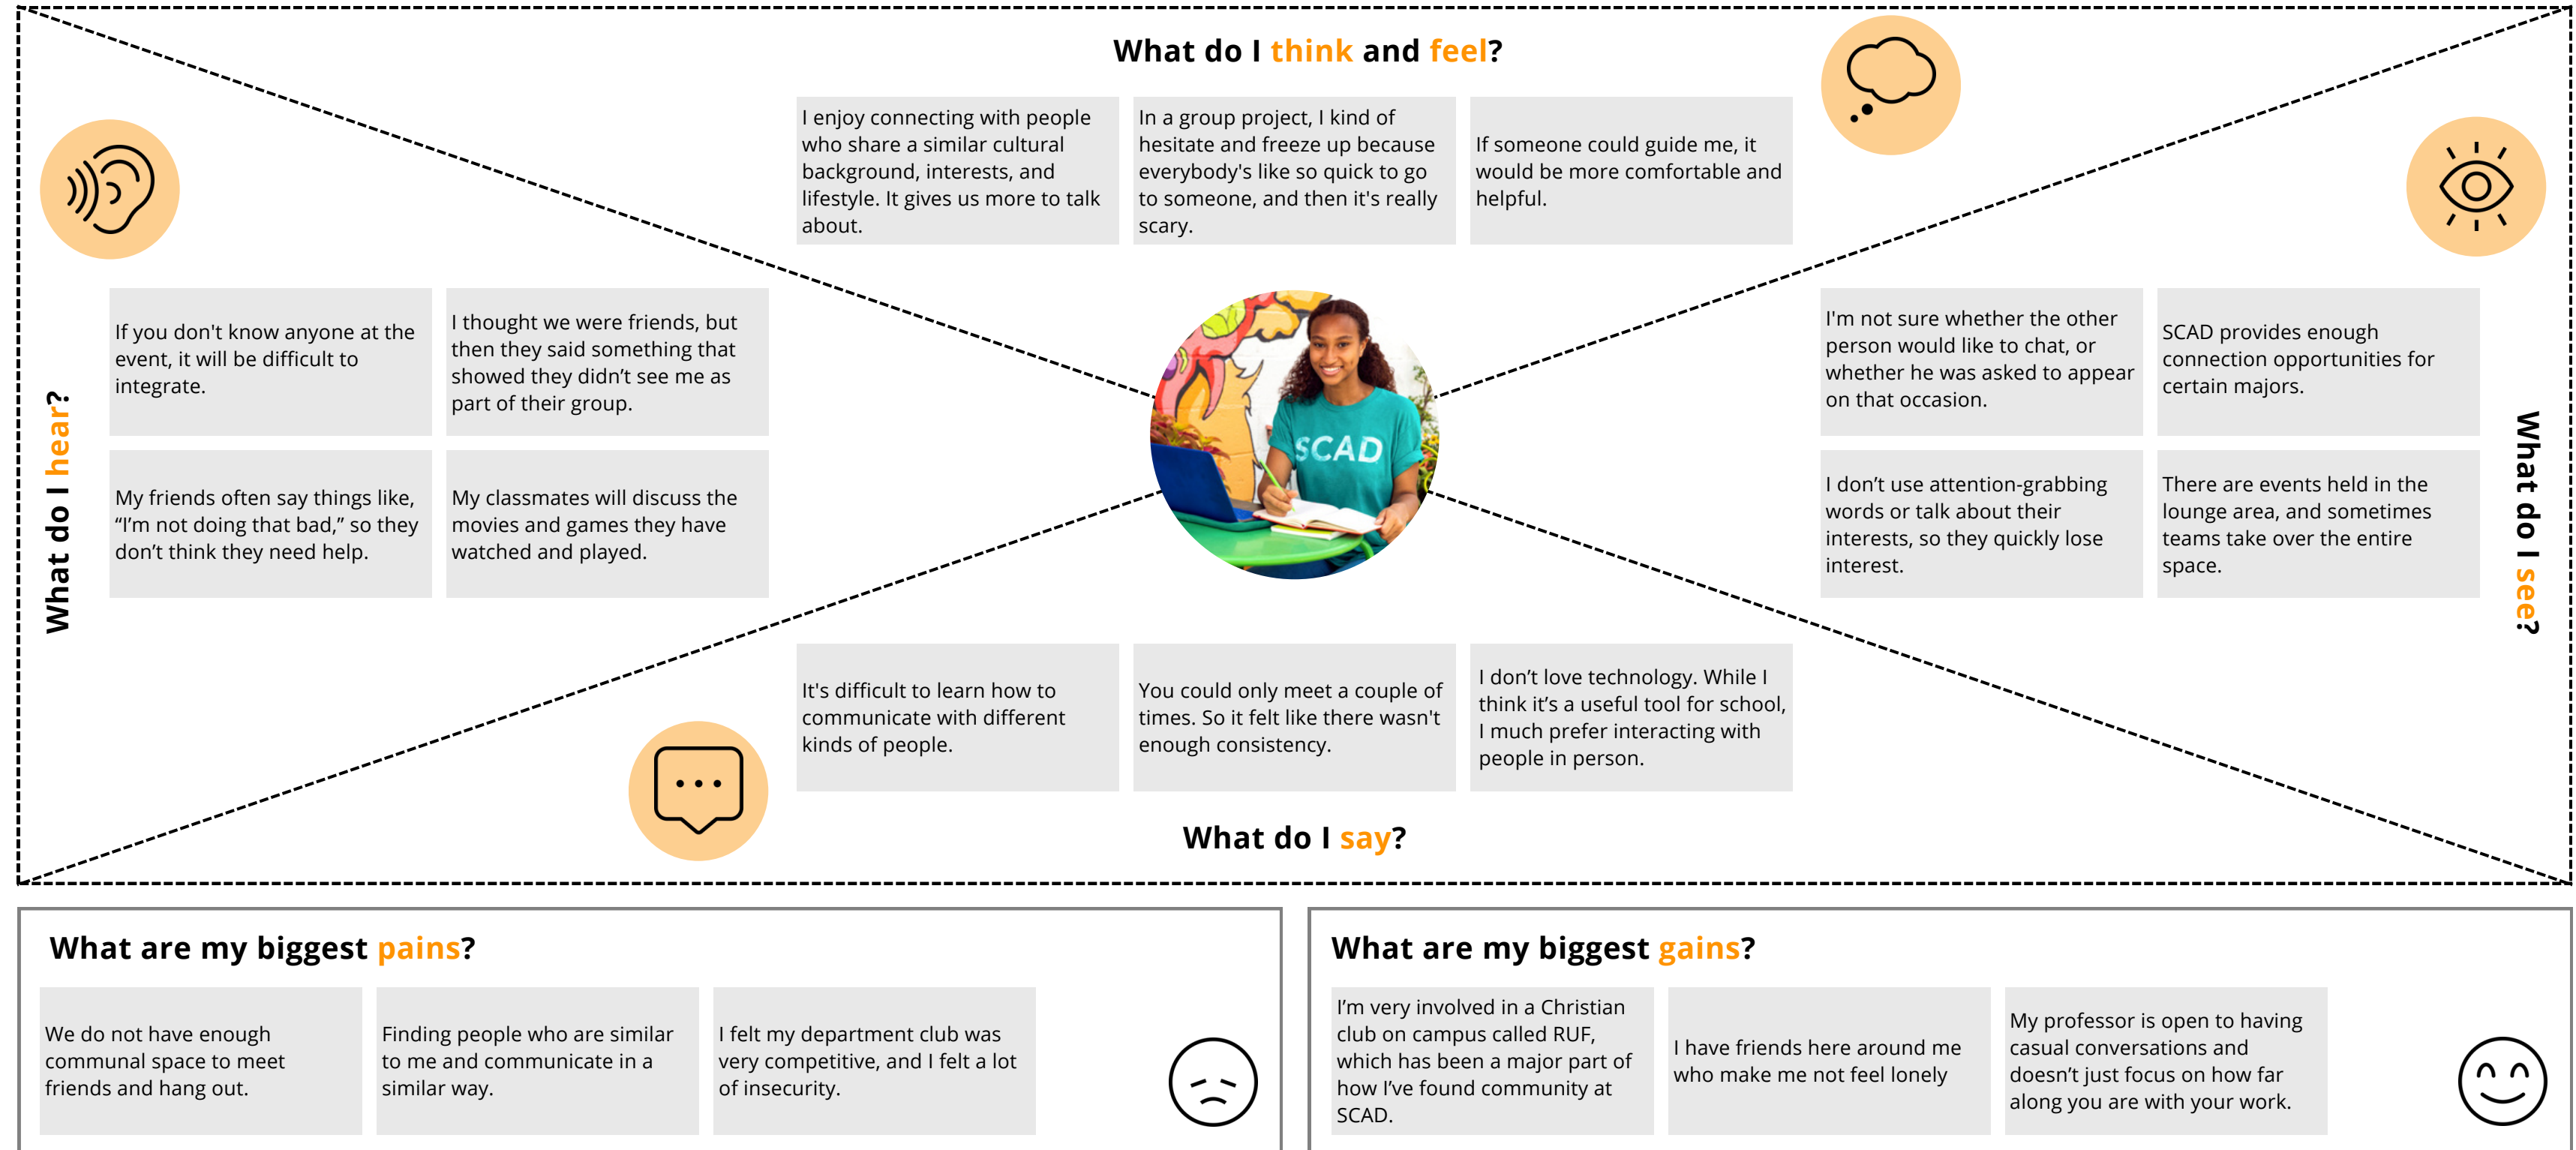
What do I think and feel?

I enjoy connecting with people who share a similar cultural background, interests, and lifestyle. It gives us more to talk about.

In a group project, I kind of hesitate and freeze up because everybody's like so quick to go to someone, and then it's really scary.

If someone could guide me, it would be more comfortable and helpful.

What do I hear?

If you don't know anyone at the event, it will be difficult to integrate.

I thought we were friends, but then they said something that showed they didn't see me as part of their group.

My friends often say things like, “I’m not doing that bad,” so they don’t think they need help.

My classmates will discuss the movies and games they have watched and played.

SCAD

What do I see?

I'm not sure whether the other person would like to chat, or whether he was asked to appear on that occasion.

SCAD provides enough connection opportunities for certain majors.

I don’t use attention-grabbing words or talk about their interests, so they quickly lose interest.

There are events held in the lounge area, and sometimes teams take over the entire space.

It's difficult to learn how to communicate with different kinds of people.

You could only meet a couple of times. So it felt like there wasn't enough consistency.

I don’t love technology. While I think it’s a useful tool for school, I much prefer interacting with people in person.

What do I say?

What are my biggest pains?

We do not have enough communal space to meet friends and hang out.

Finding people who are similar to me and communicate in a similar way.

I felt my department club was very competitive, and I felt a lot of insecurity.

What are my biggest gains?

I’m very involved in a Christian club on campus called RUF, which has been a major part of how I’ve found community at SCAD.

I have friends here around me who make me not feel lonely

My professor is open to having casual conversations and doesn’t just focus on how far along you are with your work.